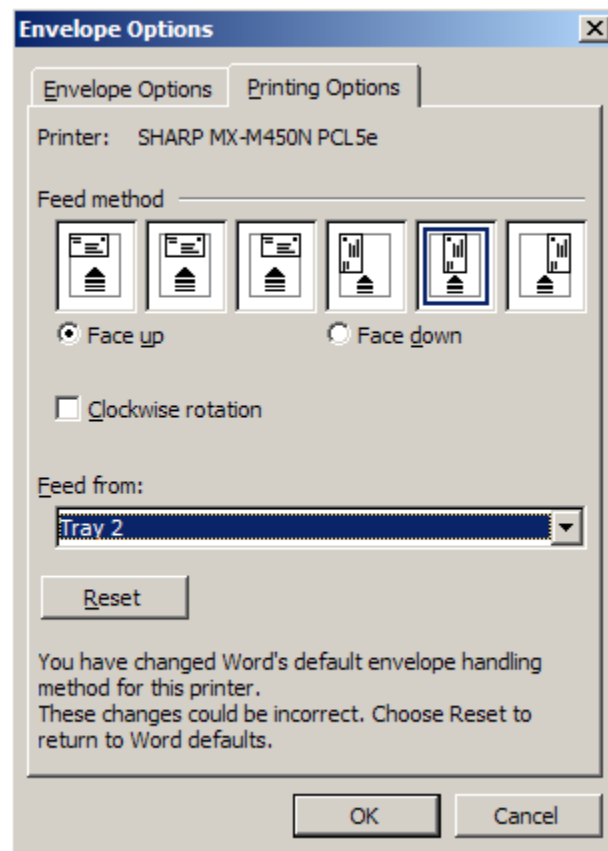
Envelope Options

Envelope Options | Printing Options

Printer: SHARP MX-M450N PCL5e

Feed method

Face up

Face down

Clockwise rotation

Feed from:

Tray 2

Reset

You have changed Word's default envelope handling method for this printer.
These changes could be incorrect. Choose Reset to return to Word defaults.

OK

Cancel